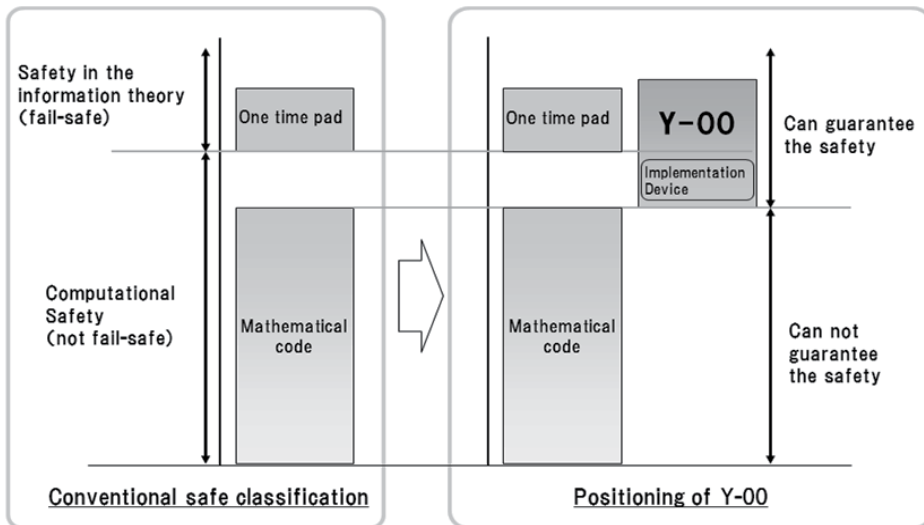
Safety in the information theory (fail-safe)

One time pad

Computational Safety (not fail-safe)

Mathematical code

Conventional safe classification

One time pad

Y-00

Implementation Device

Can guarantee the safety

Mathematical code

Can not guarantee the safety

Positioning of Y-00